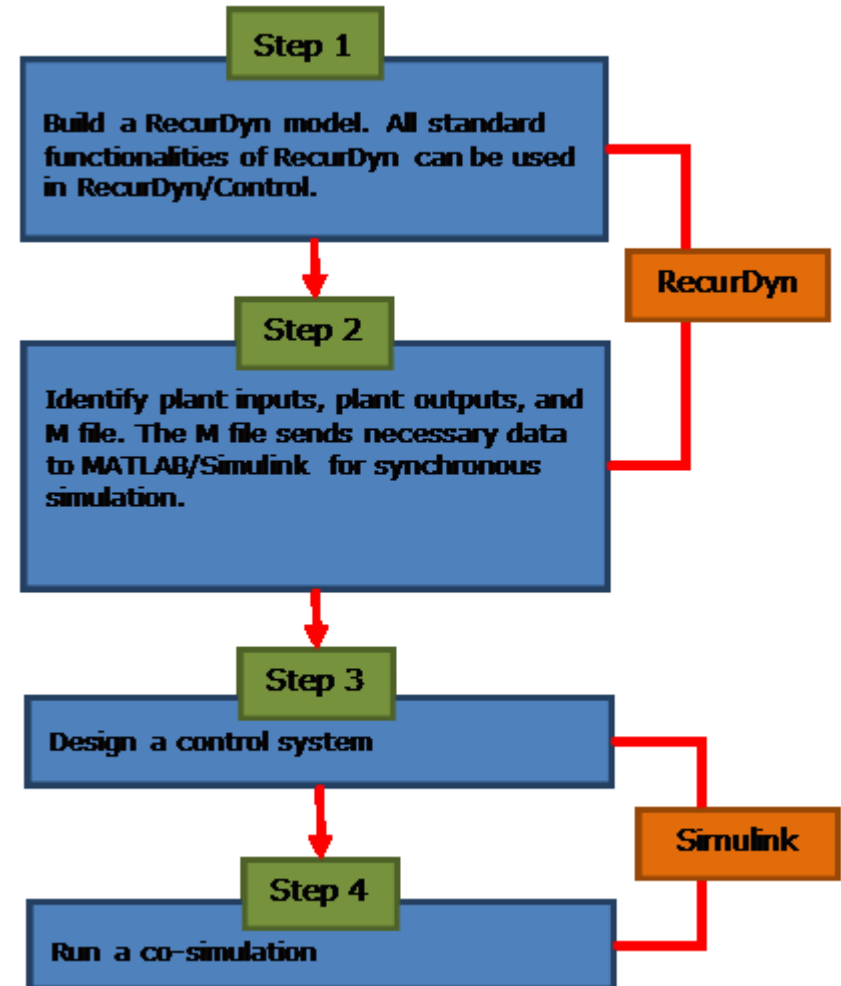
Step 1

Build a RecurDyn model. All standard functionalities of RecurDyn can be used in RecurDyn/Control.

RecurDyn

Step 2

Identify plant inputs, plant outputs, and M file. The M file sends necessary data to MATLAB/Simulink for synchronous simulation.

Step 3

Design a control system

Simulink

Step 4

Run a co-simulation